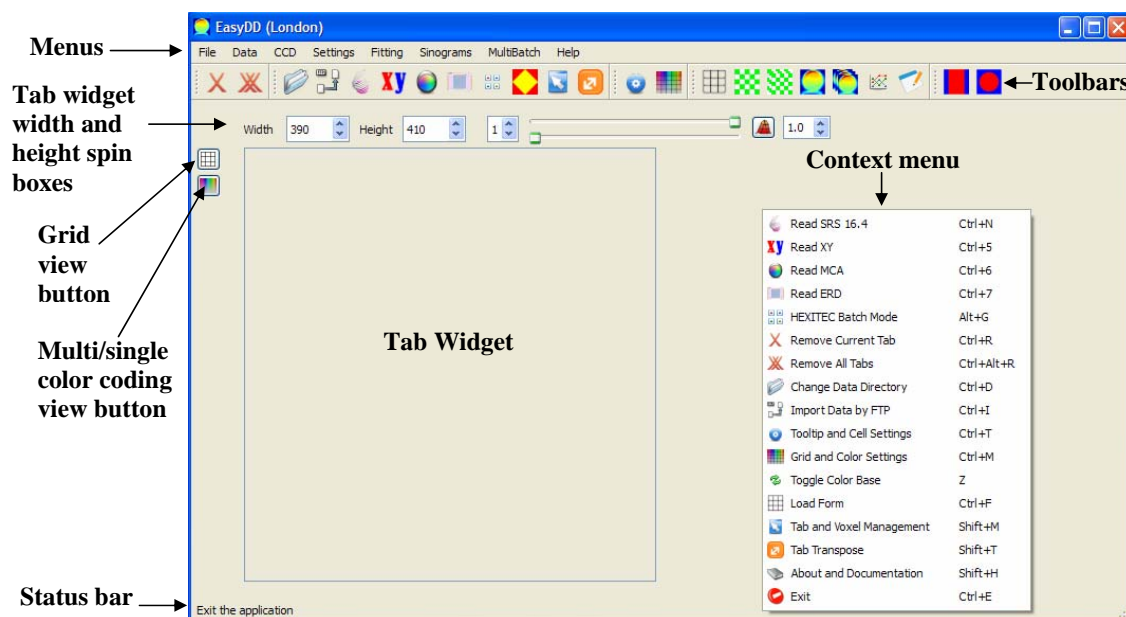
EasyDD (London)

Menus

File Data CCD Settings Fitting Sinograms MultiBatch Help

XY

Toolbars

Tab widget width and height spin boxes

Width 390 Height 410 1 1.0

Context menu

Grid view button

Multi/single color coding view button

Tab Widget

| | |
|---|---|
| Read SRS 16.4 | Ctrl+N |
| Read XY | Ctrl+5 |
| Read MCA | Ctrl+6 |
| Read ERD | Ctrl+7 |
| HEXITEC Batch Mode | Alt+G |
| Remove Current Tab | Ctrl+R |
| Remove All Tabs | Ctrl+Alt+R |
| Change Data Directory | Ctrl+D |
| Import Data by FTP | Ctrl+I |
| Tooltip and Cell Settings | Ctrl+T |
| Grid and Color Settings | Ctrl+M |
| Toggle Color Base | Z |
| Load Form | Ctrl+F |
| Tab and Voxel Management | Shift+M |
| Tab Transpose | Shift+T |
| About and Documentation | Shift+H |
| Exit | Ctrl+E |

Status bar

Exit the application